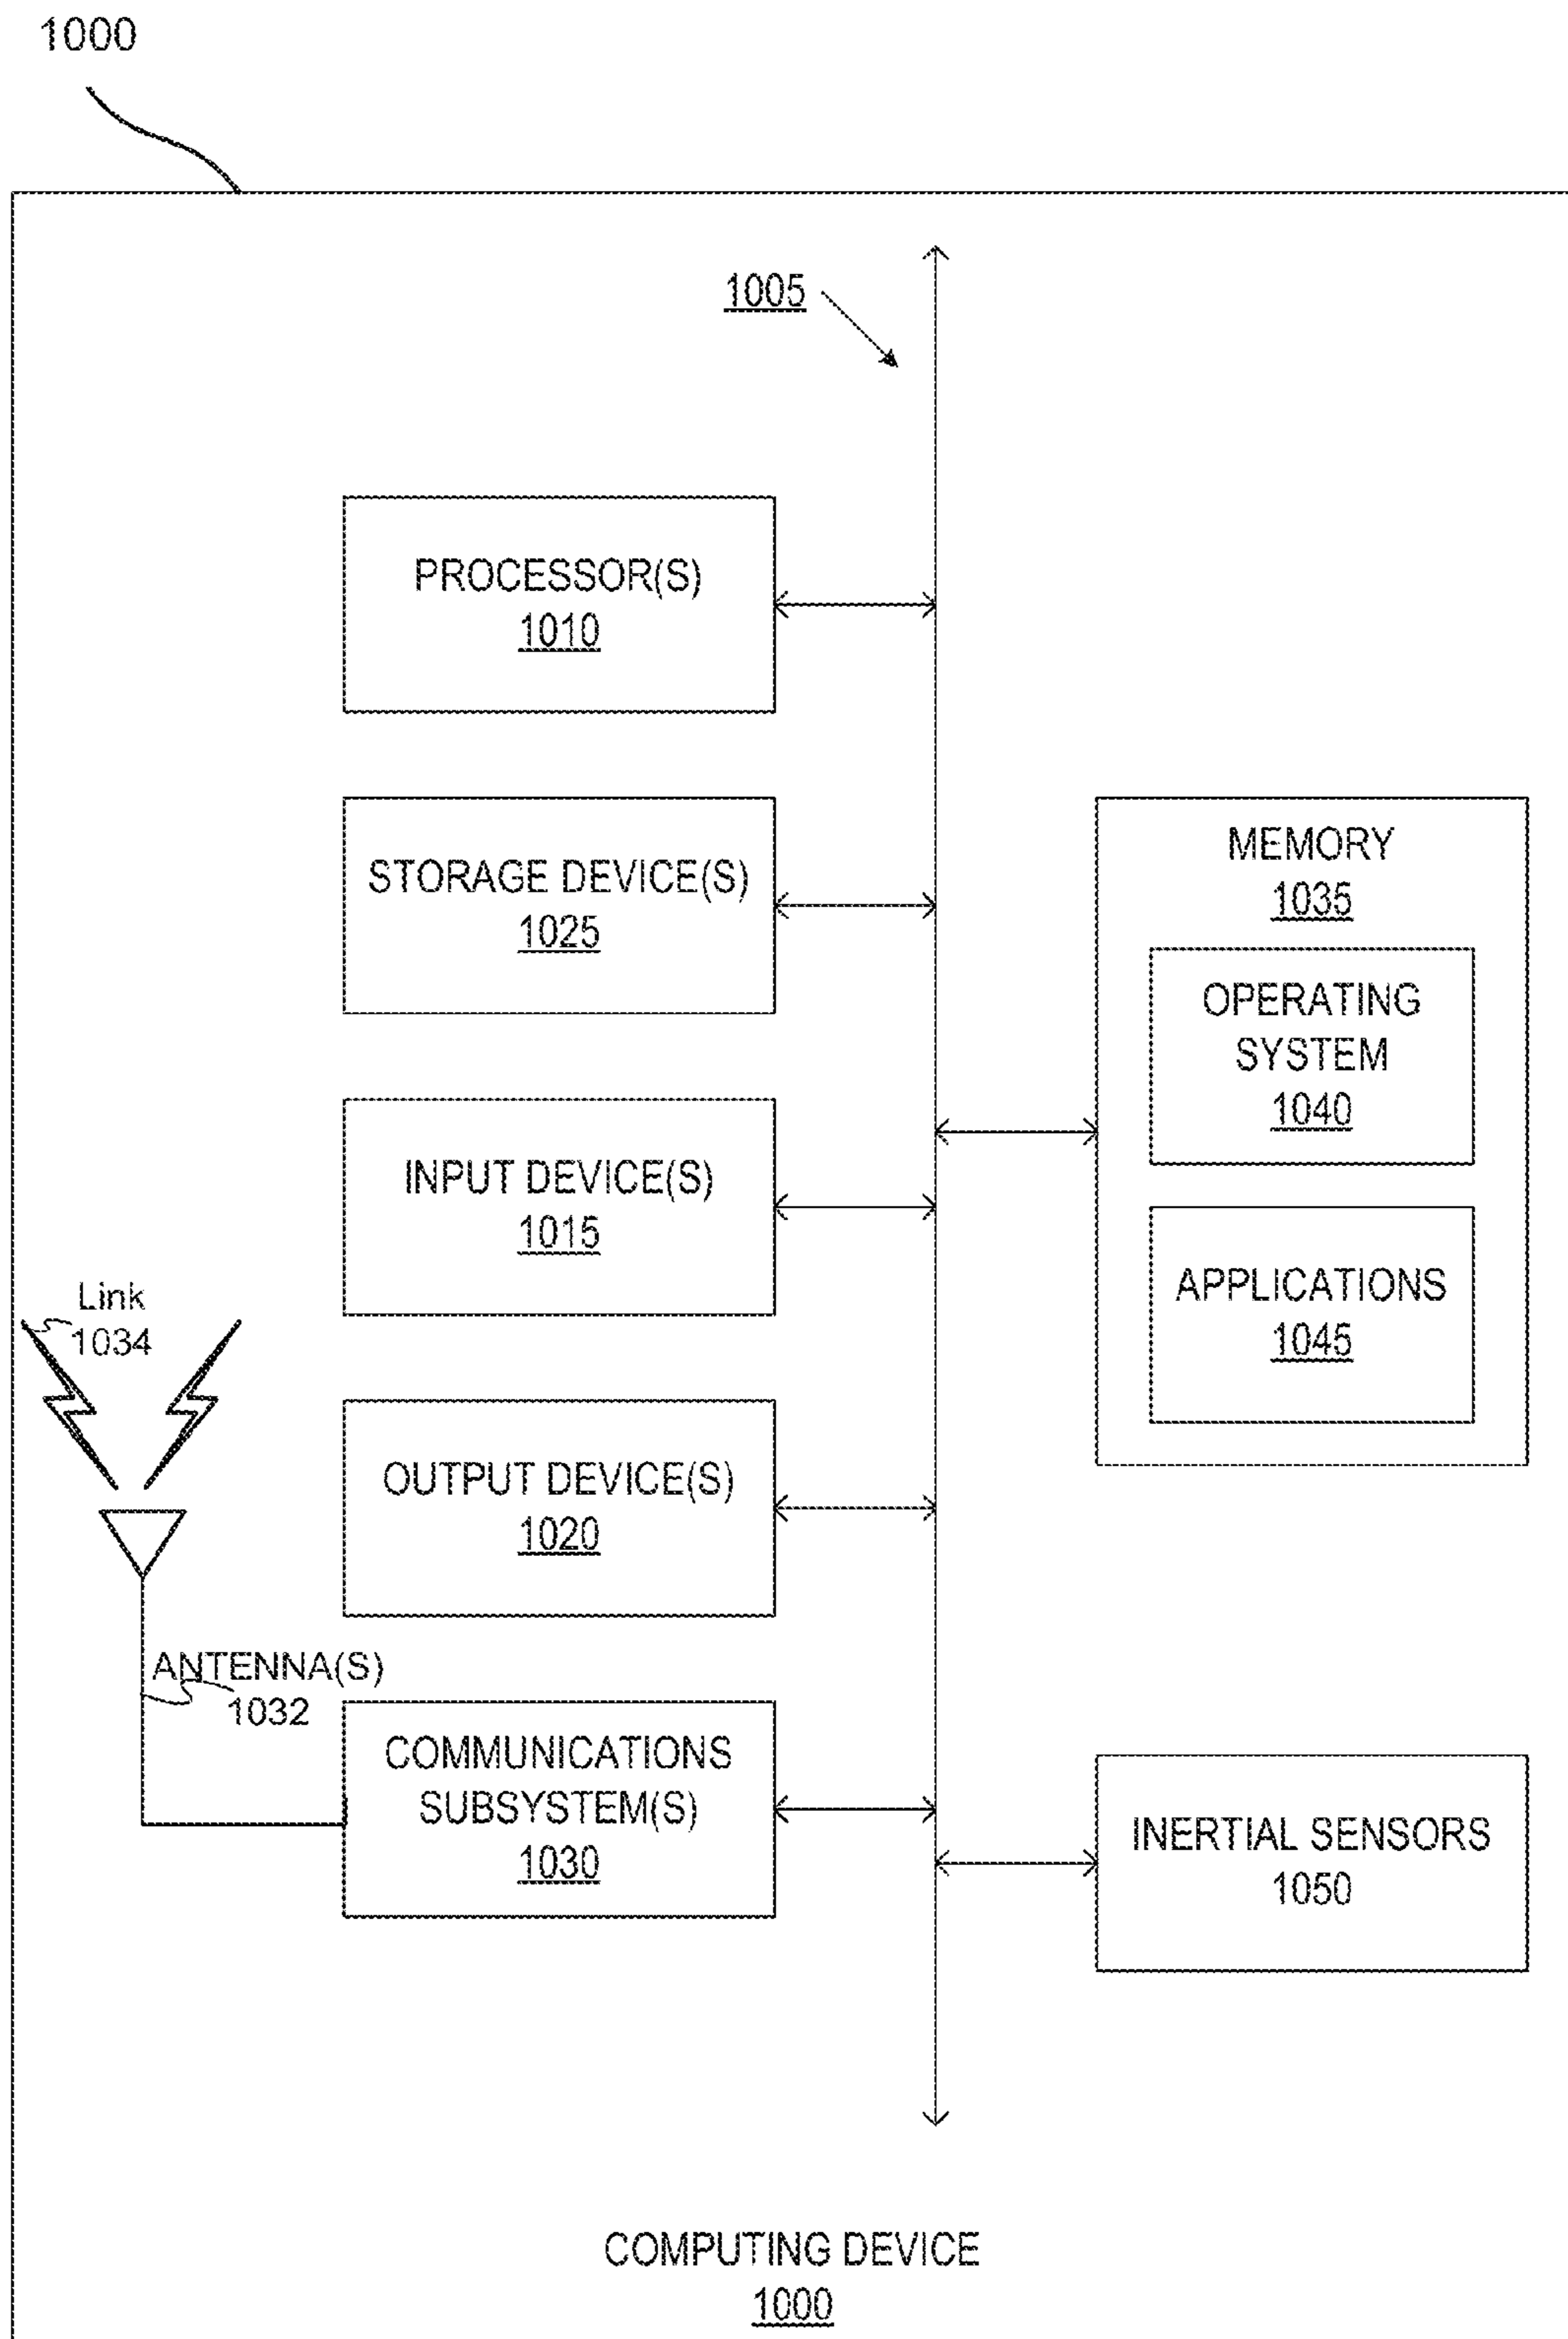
1000

1005

PROCESSOR(S)
1010

STORAGE DEVICE(S)
1025

MEMORY
1035

OPERATING SYSTEM
1040

INPUT DEVICE(S)
1015

APPLICATIONS
1045

Link
1034

OUTPUT DEVICE(S)
1020

ANTENNA(S)
1032

COMMUNICATIONS SUBSYSTEM(S)
1030

INERTIAL SENSORS
1050

COMPUTING DEVICE
1000